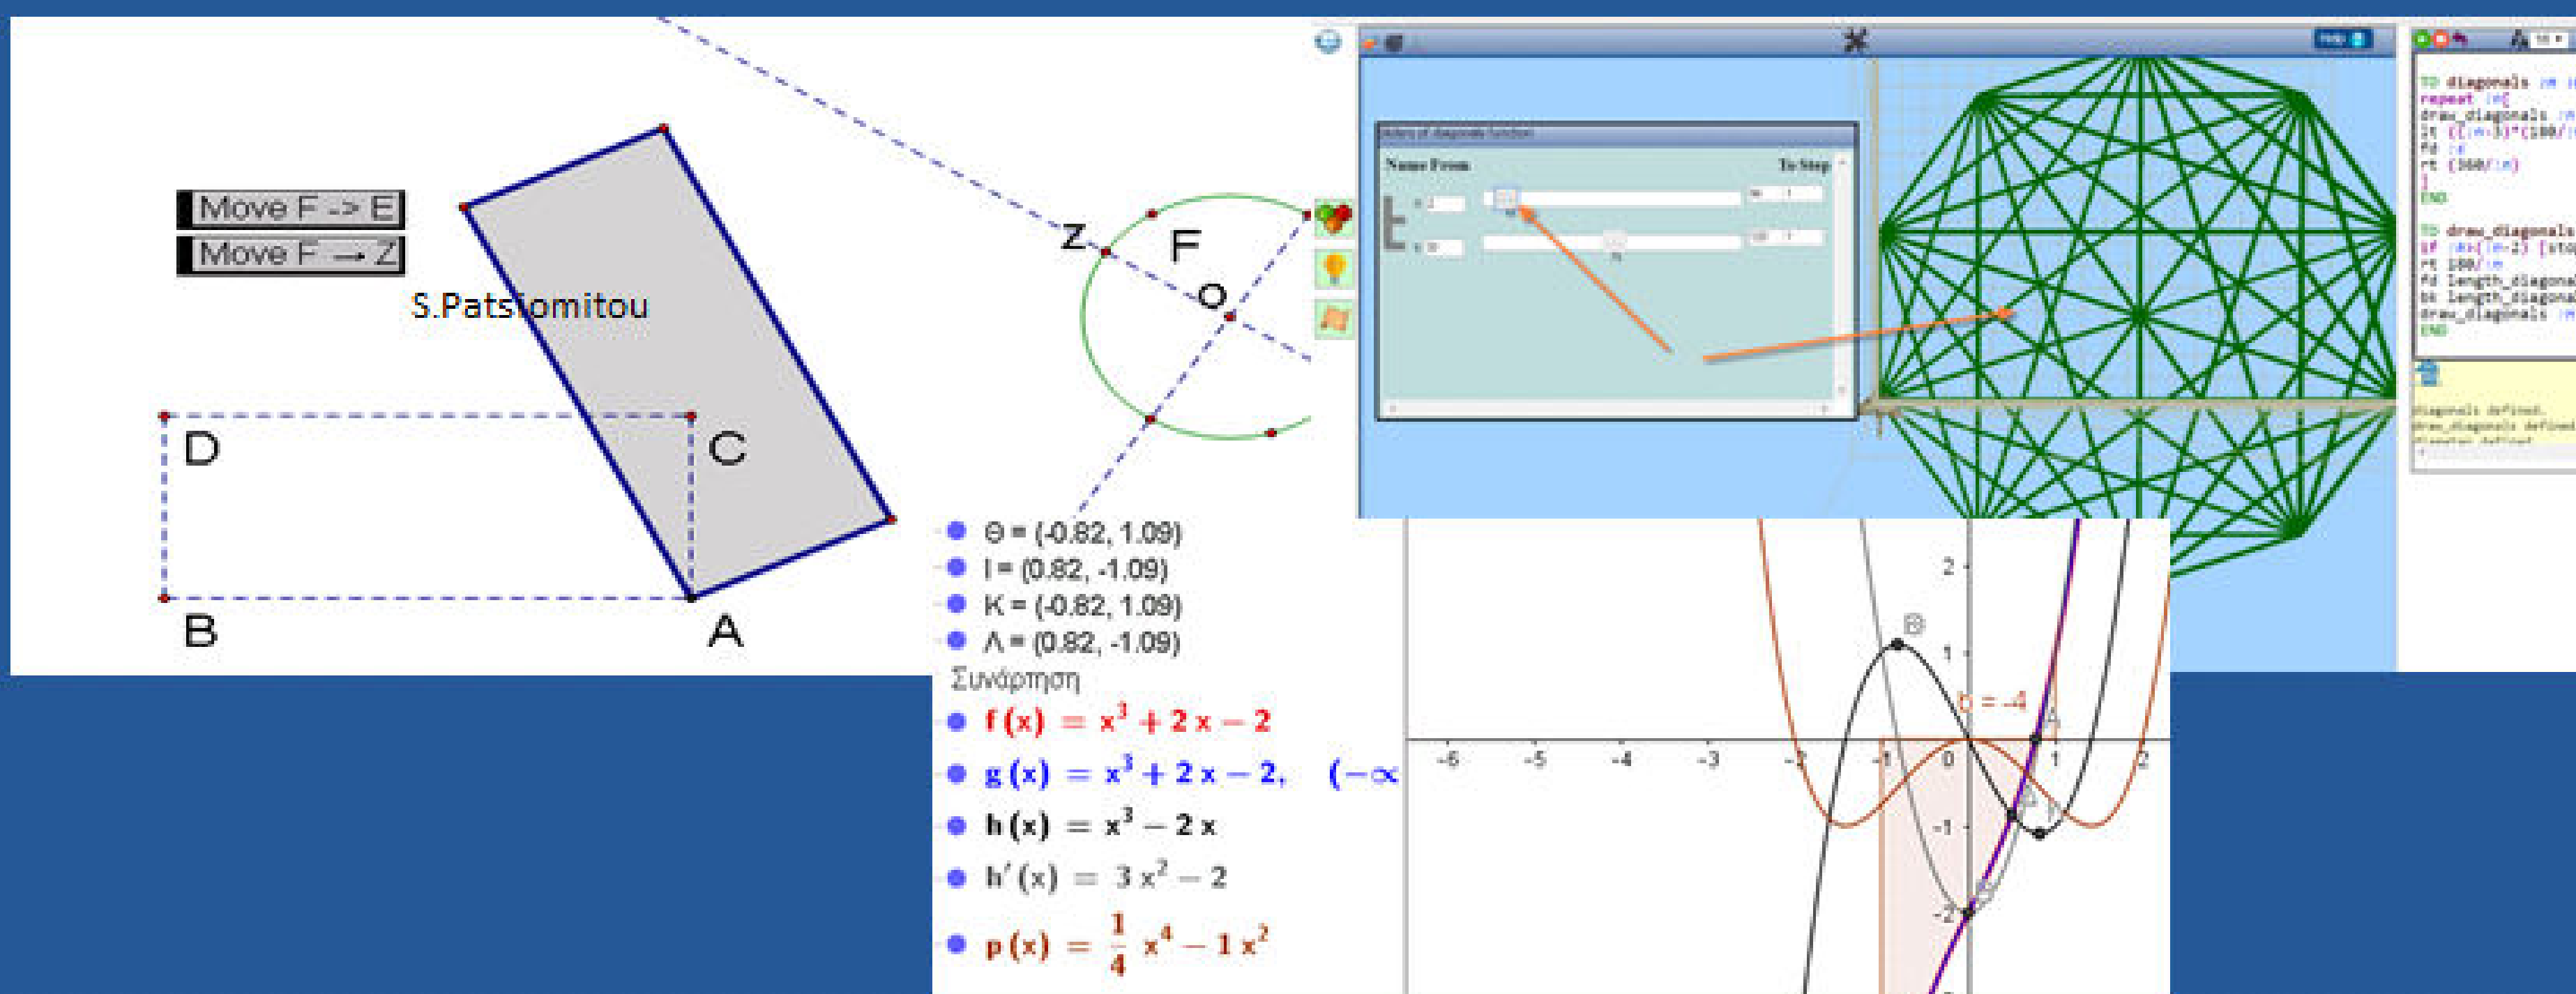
Move F -> E
Move F → Z
S.Patsiomitou
Z
F
O
D
C
B
A

Θ = (-0.82, 1.09)
I = (0.82, -1.09)
K = (-0.82, 1.09)
Λ = (0.82, -1.09)
Συνάρτηση
f(x) = $x^3 + 2x - 2$
g(x) = $x^3 + 2x - 2$, (−∞
h(x) = $x^3 - 2x$
h′(x) = $3x^2 - 2$
p(x) = $\frac{1}{4}x^4 - 1x^2$

Name From To Step

TO diagonals :n
repeat :n[
draw_diagonals :n
lt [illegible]
fd :d
rt (360/:n)
]
END

TO draw_diagonals
if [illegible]
rt 180/:n
fd length_diagonal
bk length_diagonal
draw_diagonals :n
END

diagonals defined
draw_diagonals defined
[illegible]

-6 -5 -4 -3 -2 -1 0 1 2
2
1
-1
-2
Θ
Λ
I
K
α = -4